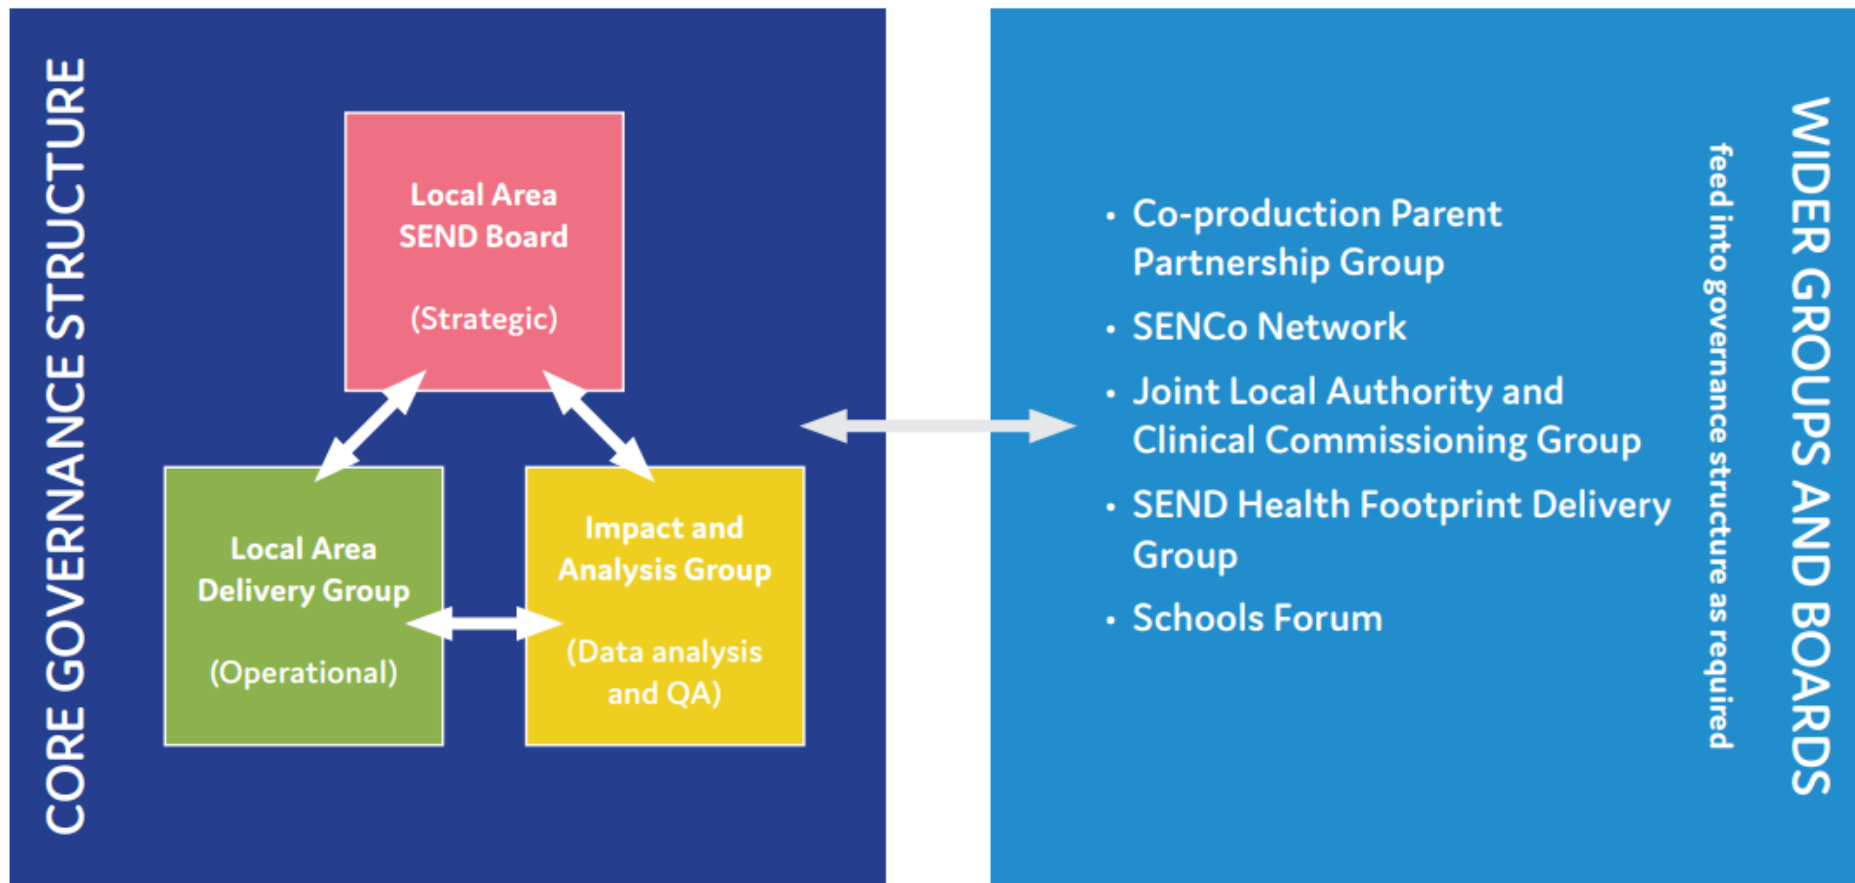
CORE GOVERNANCE STRUCTURE

Local Area SEND Board

(Strategic)

Local Area Delivery Group

(Operational)

Impact and Analysis Group

(Data analysis and QA)

• Co-production Parent Partnership Group
• SENCo Network
• Joint Local Authority and Clinical Commissioning Group
• SEND Health Footprint Delivery Group
• Schools Forum

WIDER GROUPS AND BOARDS

feed into governance structure as required